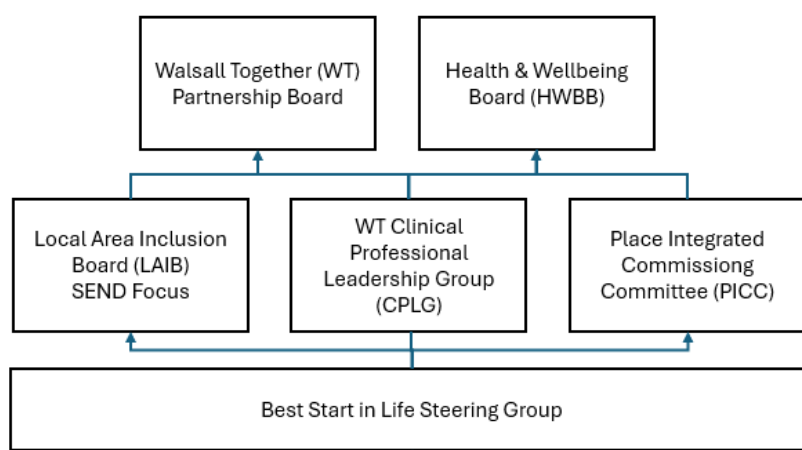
Walsall Together (WT) Partnership Board

Health & Wellbeing Board (HWBB)

Local Area Inclusion Board (LAIB) SEND Focus

WT Clinical Professional Leadership Group (CPLG)

Place Integrated Commissiong Committee (PICC)

Best Start in Life Steering Group